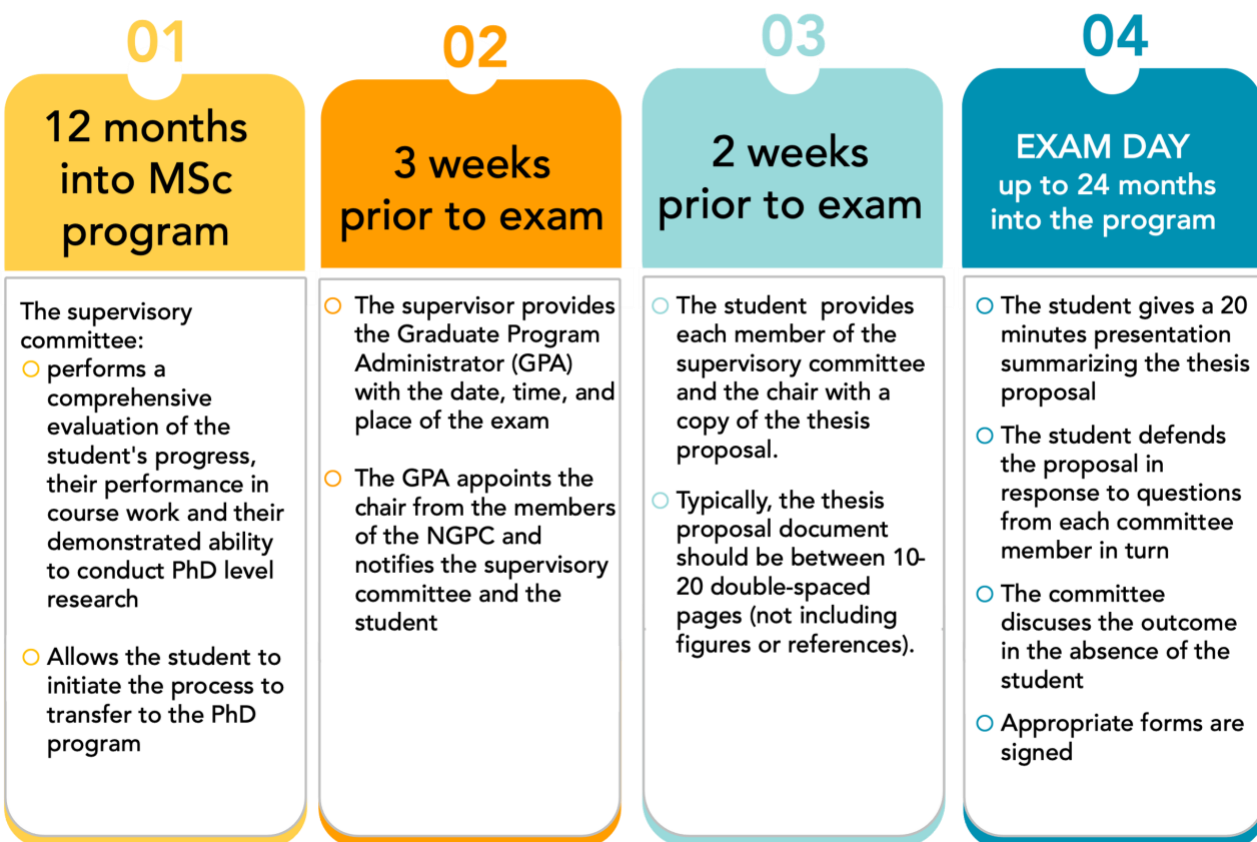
01

12 months into MSc program

The supervisory committee:
- performs a comprehensive evaluation of the student's progress, their performance in course work and their demonstrated ability to conduct PhD level research
- Allows the student to initiate the process to transfer to the PhD program

02

3 weeks prior to exam

- The supervisor provides the Graduate Program Administrator (GPA) with the date, time, and place of the exam
- The GPA appoints the chair from the members of the NGPC and notifies the supervisory committee and the student

03

2 weeks prior to exam

- The student provides each member of the supervisory committee and the chair with a copy of the thesis proposal.
- Typically, the thesis proposal document should be between 10-20 double-spaced pages (not including figures or references).

04

EXAM DAY
up to 24 months into the program

- The student gives a 20 minutes presentation summarizing the thesis proposal
- The student defends the proposal in response to questions from each committee member in turn
- The committee discuses the outcome in the absence of the student
- Appropriate forms are signed